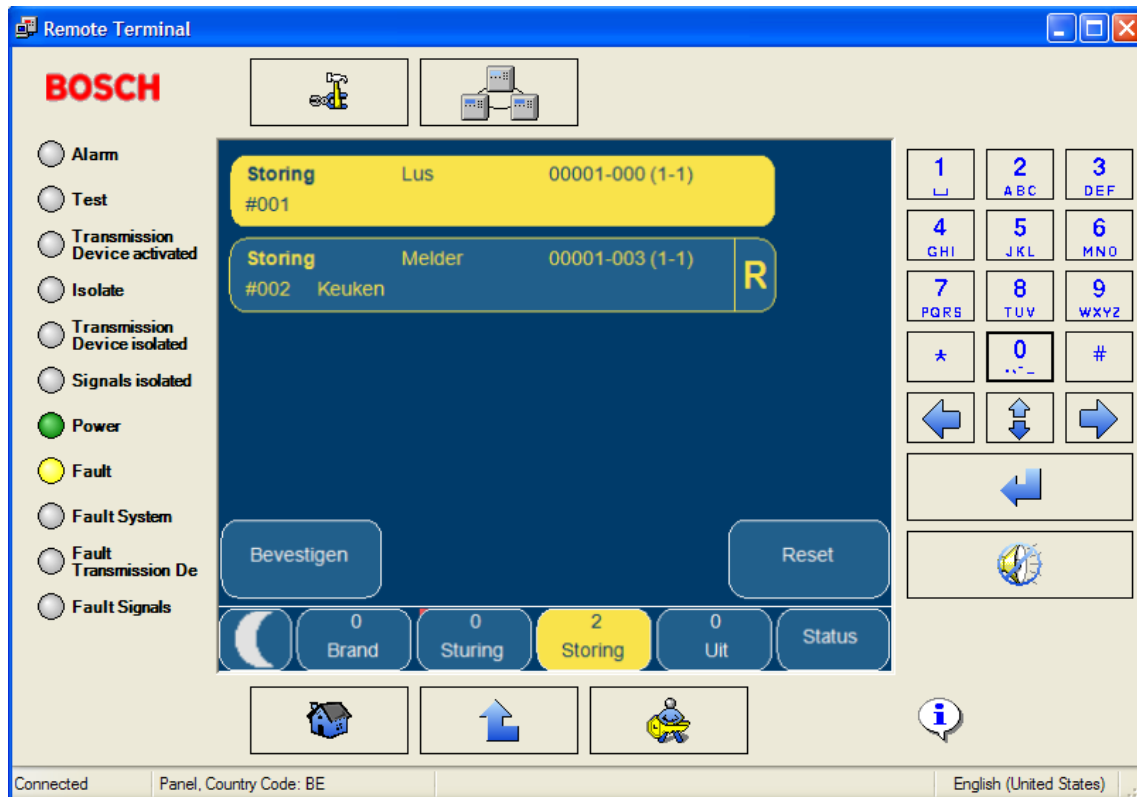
Remote Terminal

BOSCH

Alarm
Test
Transmission Device activated
Isolate
Transmission Device isolated
Signals isolated
Power
Fault
Fault System
Fault Transmission De
Fault Signals

Storing Lus 00001-000 (1-1)
#001

Storing Melder 00001-003 (1-1)
#002 Keuken
R

Bevestigen
Reset

0 Brand
0 Sturing
2 Storing
0 Uit
Status

1
2 ABC
3 DEF
4 GHI
5 JKL
6 MNO
7 PQRS
8 TUV
9 WXYZ
*
0
#

Connected
Panel, Country Code: BE
English (United States)